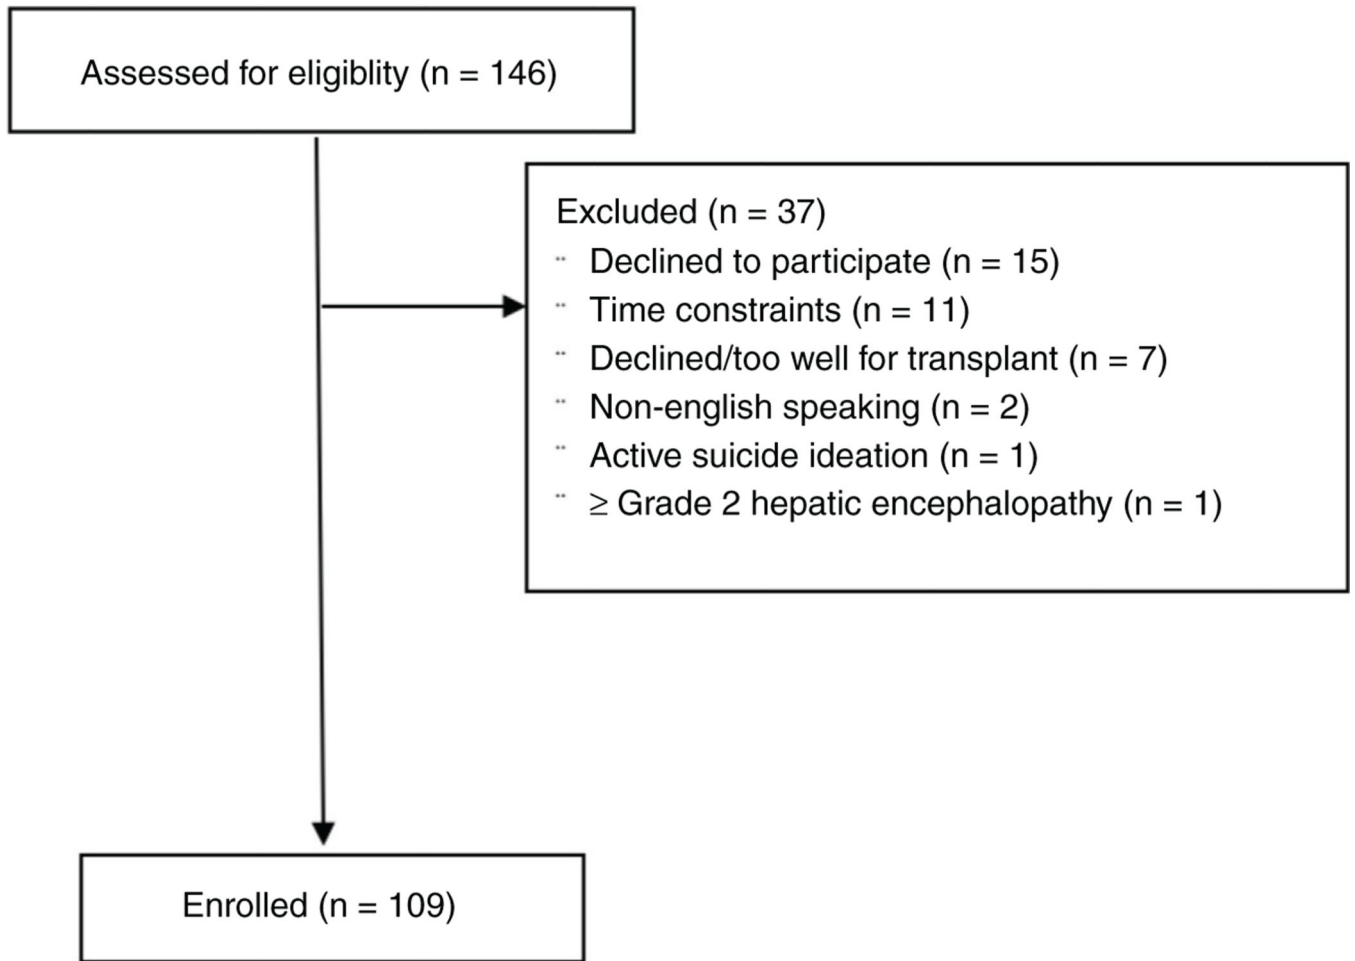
Assessed for eligiblity (n = 146)

Excluded (n = 37)
¨ Declined to participate (n = 15)
¨ Time constraints (n = 11)
¨ Declined/too well for transplant (n = 7)
¨ Non-english speaking (n = 2)
¨ Active suicide ideation (n = 1)
¨ ≥ Grade 2 hepatic encephalopathy (n = 1)

Enrolled (n = 109)